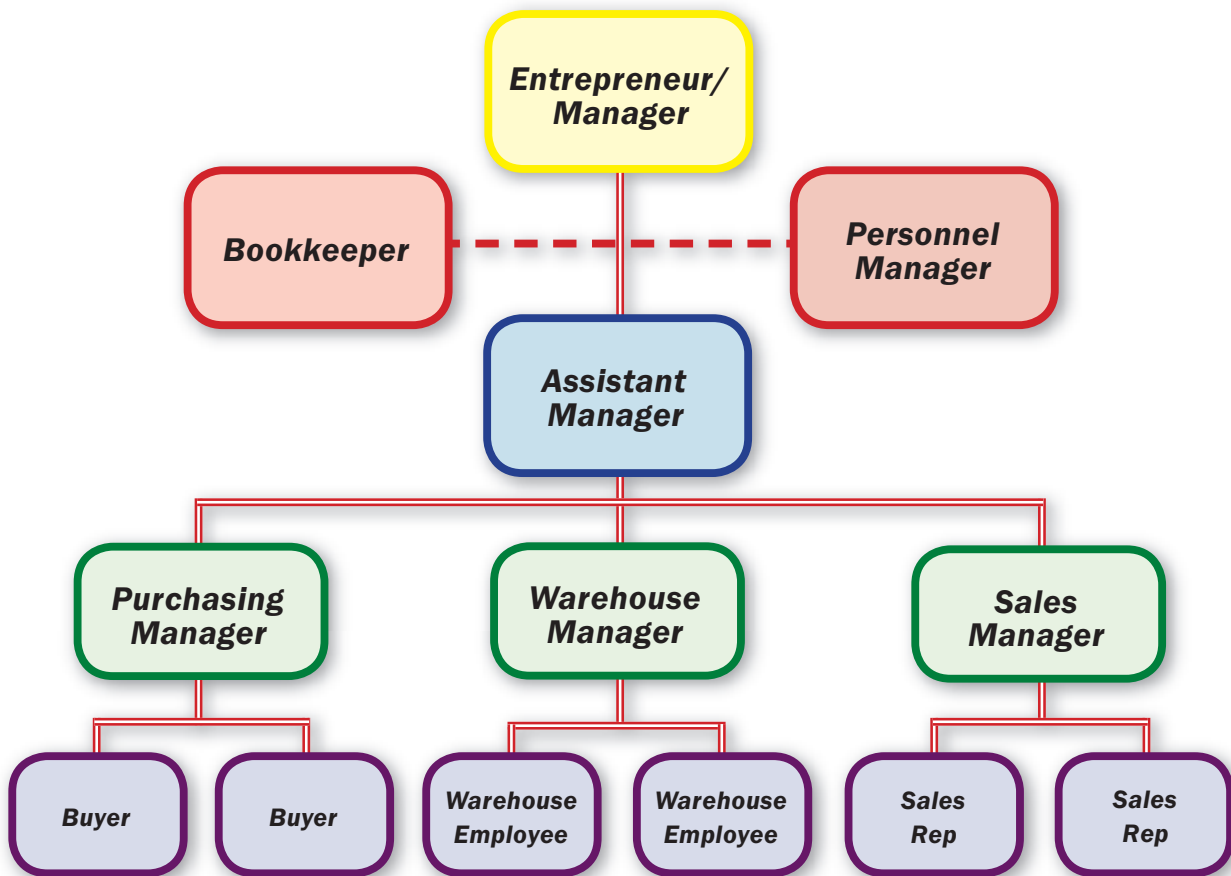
Entrepreneur/
Manager

Bookkeeper

Personnel
Manager

Assistant
Manager

Purchasing
Manager

Warehouse
Manager

Sales
Manager

Buyer

Buyer

Warehouse
Employee

Warehouse
Employee

Sales
Rep

Sales
Rep